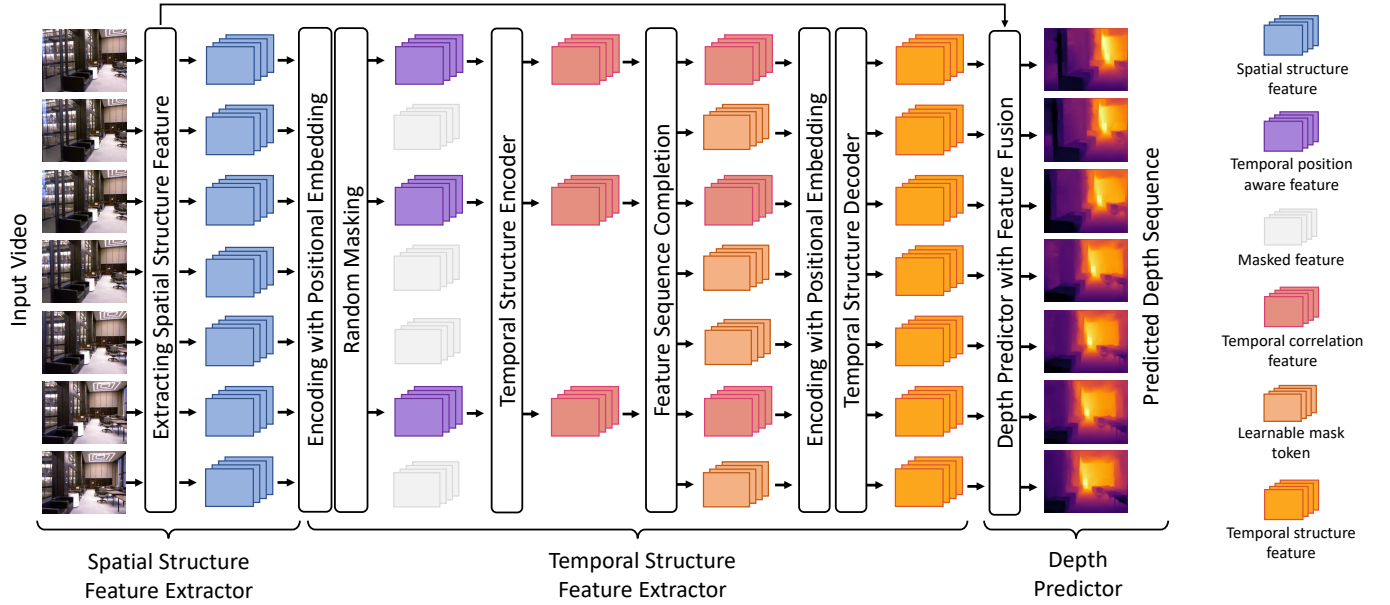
Input Video

Extracting Spatial Structure Feature

Encoding with Positional Embedding

Random Masking

Temporal Structure Encoder

Feature Sequence Completion

Encoding with Positional Embedding

Temporal Structure Decoder

Depth Predictor with Feature Fusion

Predicted Depth Sequence

Spatial Structure Feature Extractor

Temporal Structure Feature Extractor

Depth Predictor

Spatial structure feature

Temporal position aware feature

Masked feature

Temporal correlation feature

Learnable mask token

Temporal structure feature